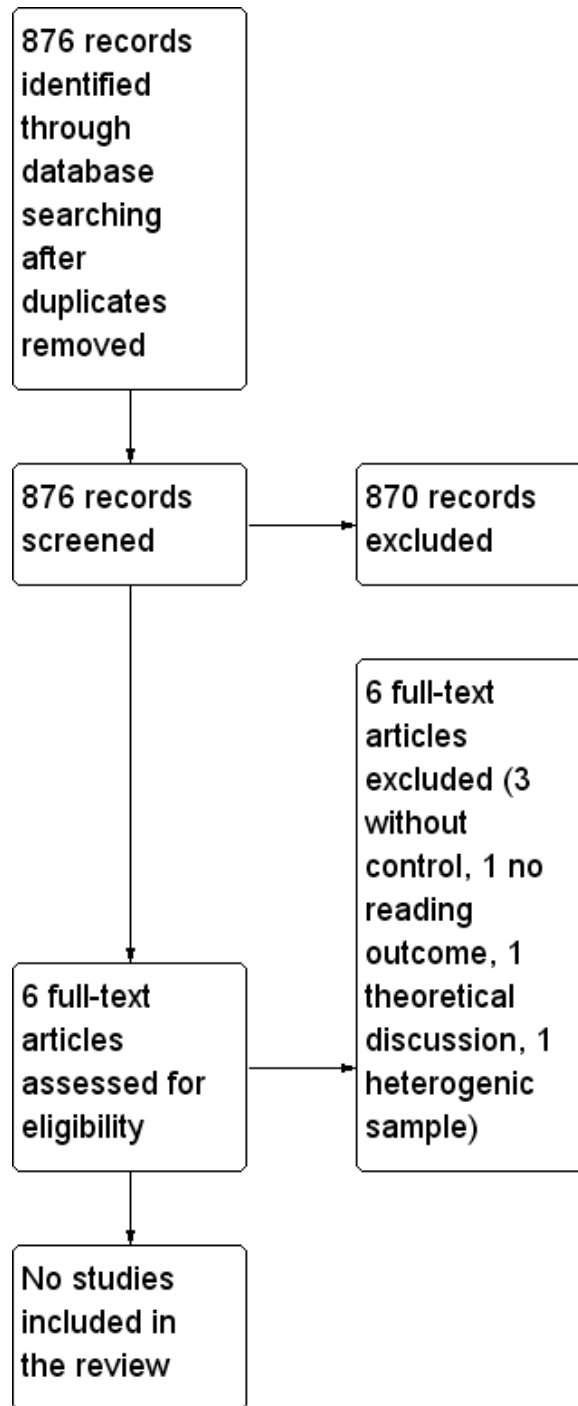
876 records identified through database searching after duplicates removed

876 records screened

870 records excluded

6 full-text articles excluded (3 without control, 1 no reading outcome, 1 theoretical discussion, 1 heterogenic sample)

6 full-text articles assessed for eligibility

No studies included in the review